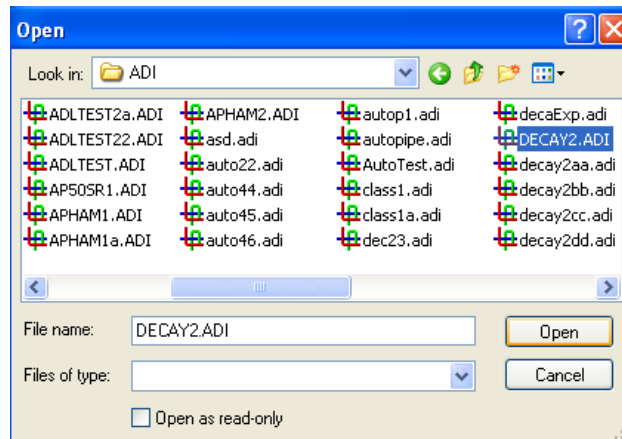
Open

Look in: ADI

ADLTEST2a.ADI
ADLTEST22.ADI
ADLTEST.ADI
AP50SR1.ADI
APHAM1.ADI
APHAM1a.ADI

APHAM2.ADI
asd.adi
auto22.adi
auto44.adi
auto45.adi
auto46.adi

autop1.adi
autopipe.adi
AutoTest.adi
class1.adi
class1a.adi
dec23.adi

decaExp.adi
DECAY2.ADI
decay2aa.adi
decay2bb.adi
decay2cc.adi
decay2dd.adi

File name: DECAY2.ADI
Open

Files of type:
Cancel

Open as read-only